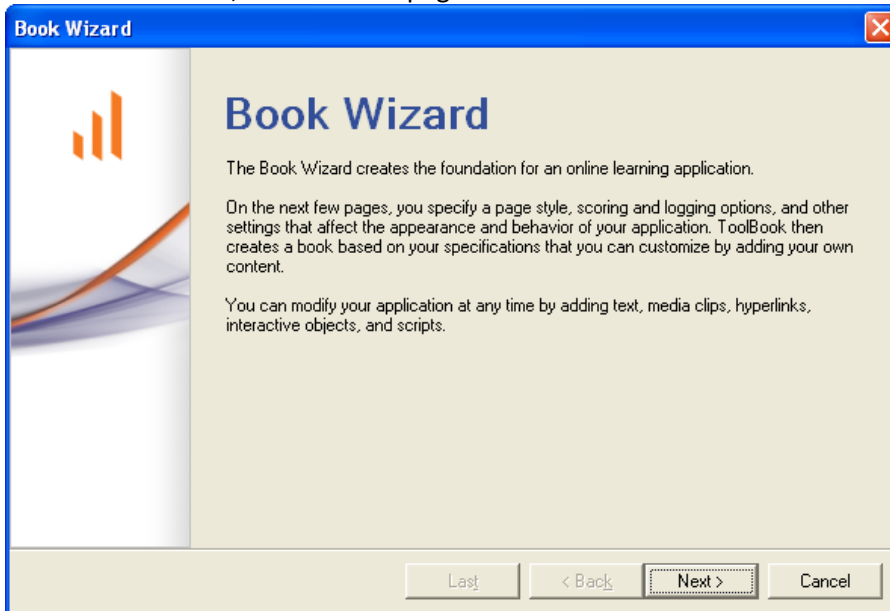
Book Wizard

Book Wizard

The Book Wizard creates the foundation for an online learning application.

On the next few pages, you specify a page style, scoring and logging options, and other settings that affect the appearance and behavior of your application. ToolBook then creates a book based on your specifications that you can customize by adding your own content.

You can modify your application at any time by adding text, media clips, hyperlinks, interactive objects, and scripts.

Last
< Back
Next >
Cancel